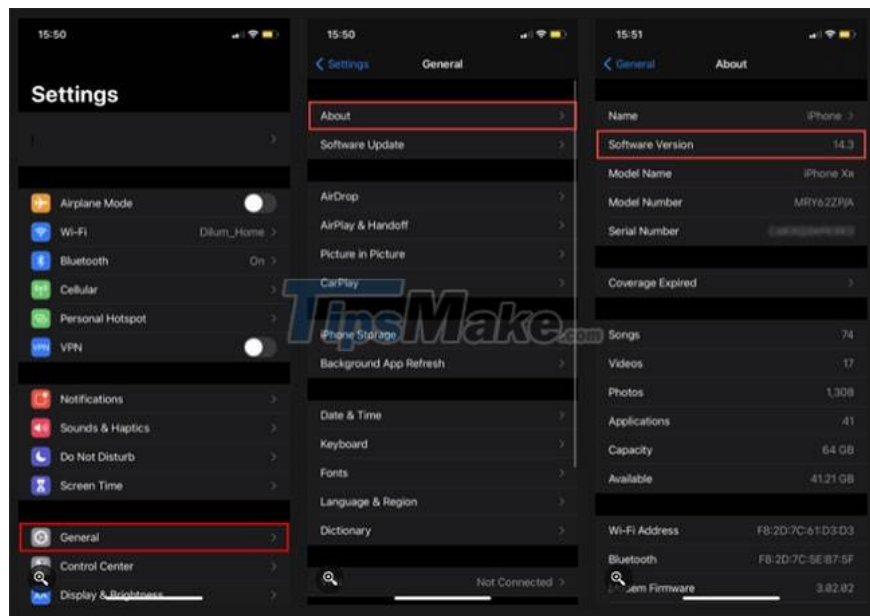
15:50

Settings

Airplane Mode

Wi-Fi Dilum_Home

Bluetooth On

Cellular

Personal Hotspot

VPN

Notifications

Sounds & Haptics

Do Not Disturb

Screen Time

General

Control Center

Display & Brightness

15:50

< Settings General

About

Software Update

AirDrop

AirPlay & Handoff

Picture in Picture

CarPlay

iPhone Storage

Background App Refresh

Date & Time

Keyboard

Fonts

Language & Region

Dictionary

Not Connected

15:51

< General About

Name iPhone

Software Version 14.3

Model Name iPhone Xs

Model Number MRY62ZP/A

Serial Number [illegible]

Coverage Expired

Songs 74

Videos 17

Photos 1,308

Applications 41

Capacity 64 GB

Available 41.21 GB

Wi-Fi Address F8:2D:7C:61:D3:D3

Bluetooth F8:2D:7C:5E:B7:5F

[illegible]em Firmware 3.02.02

TipsMake.com